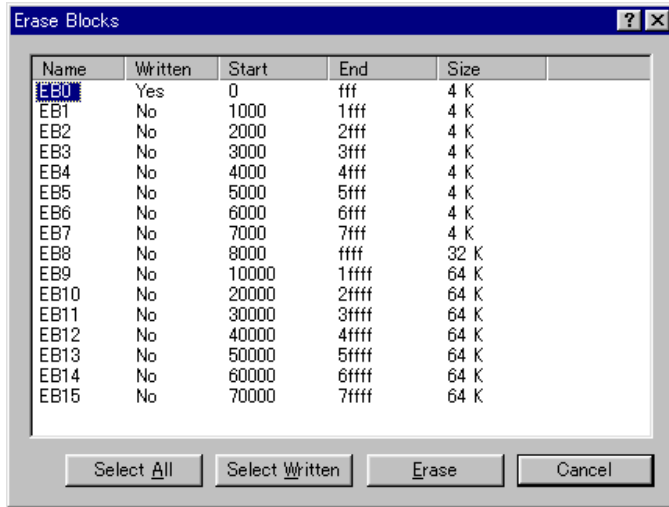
Erase Blocks

?

×

| Name | Written | Start | End | Size |
|---|---|---|---|---|
| EB0 | Yes | 0 | fff | 4 K |
| EB1 | No | 1000 | 1fff | 4 K |
| EB2 | No | 2000 | 2fff | 4 K |
| EB3 | No | 3000 | 3fff | 4 K |
| EB4 | No | 4000 | 4fff | 4 K |
| EB5 | No | 5000 | 5fff | 4 K |
| EB6 | No | 6000 | 6fff | 4 K |
| EB7 | No | 7000 | 7fff | 4 K |
| EB8 | No | 8000 | ffff | 32 K |
| EB9 | No | 10000 | 1ffff | 64 K |
| EB10 | No | 20000 | 2ffff | 64 K |
| EB11 | No | 30000 | 3ffff | 64 K |
| EB12 | No | 40000 | 4ffff | 64 K |
| EB13 | No | 50000 | 5ffff | 64 K |
| EB14 | No | 60000 | 6ffff | 64 K |
| EB15 | No | 70000 | 7ffff | 64 K |

Select All

Select Written

Erase

Cancel